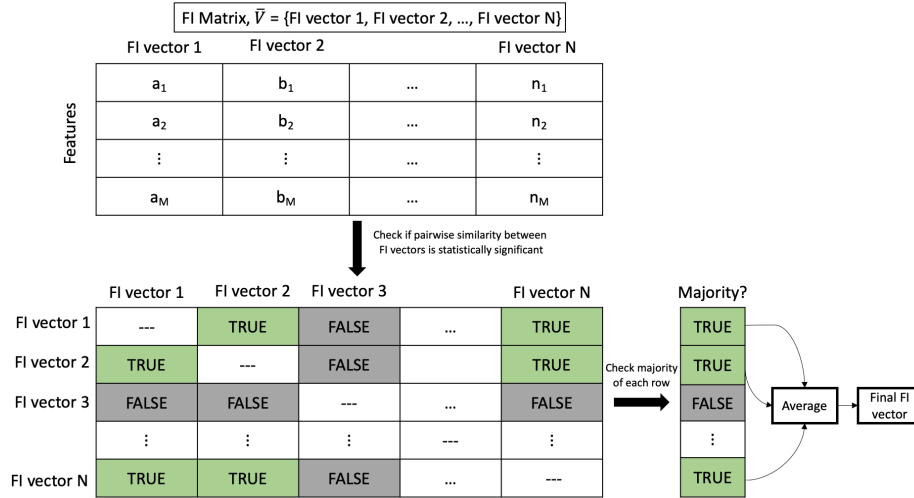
FI Matrix, $\bar{V}$ = {FI vector 1, FI vector 2, …, FI vector N}

Features

| FI vector 1 | FI vector 2 | | FI vector N |
|---|---|---|---|
| $a_1$ | $b_1$ | … | $n_1$ |
| $a_2$ | $b_2$ | … | $n_2$ |
| ⋮ | ⋮ | … | ⋮ |
| $a_M$ | $b_M$ | … | $n_M$ |

Check if pairwise similarity between FI vectors is statistically significant

| | FI vector 1 | FI vector 2 | FI vector 3 | | FI vector N |
|---|---|---|---|---|---|
| FI vector 1 | --- | TRUE | FALSE | … | TRUE |
| FI vector 2 | TRUE | --- | FALSE | | TRUE |
| FI vector 3 | FALSE | FALSE | --- | … | FALSE |
| | ⋮ | ⋮ | ⋮ | --- | ⋮ |
| FI vector N | TRUE | TRUE | FALSE | … | --- |

Check majority of each row

Majority?

| TRUE |
|---|
| TRUE |
| FALSE |
| ⋮ |
| TRUE |

Average

Final FI vector